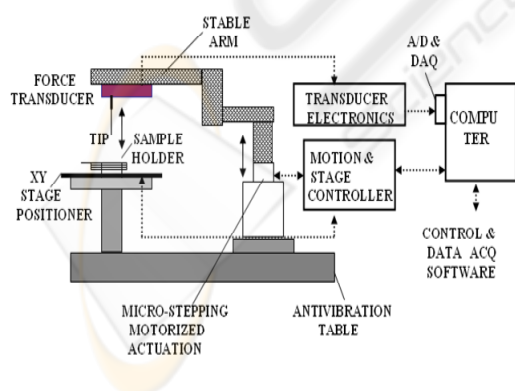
STABLE ARM

FORCE TRANSDUCER

A/D & DAQ

TRANSDUCER ELECTRONICS

COMPU TER

TIP

SAMPLE HOLDER

XY STAGE POSITIONER

MOTION & STAGE CONTROLLER

CONTROL & DATA ACQ SOFTWARE

MICRO-STEPPING MOTORIZED ACTUATION

ANTIVIBRATION TABLE